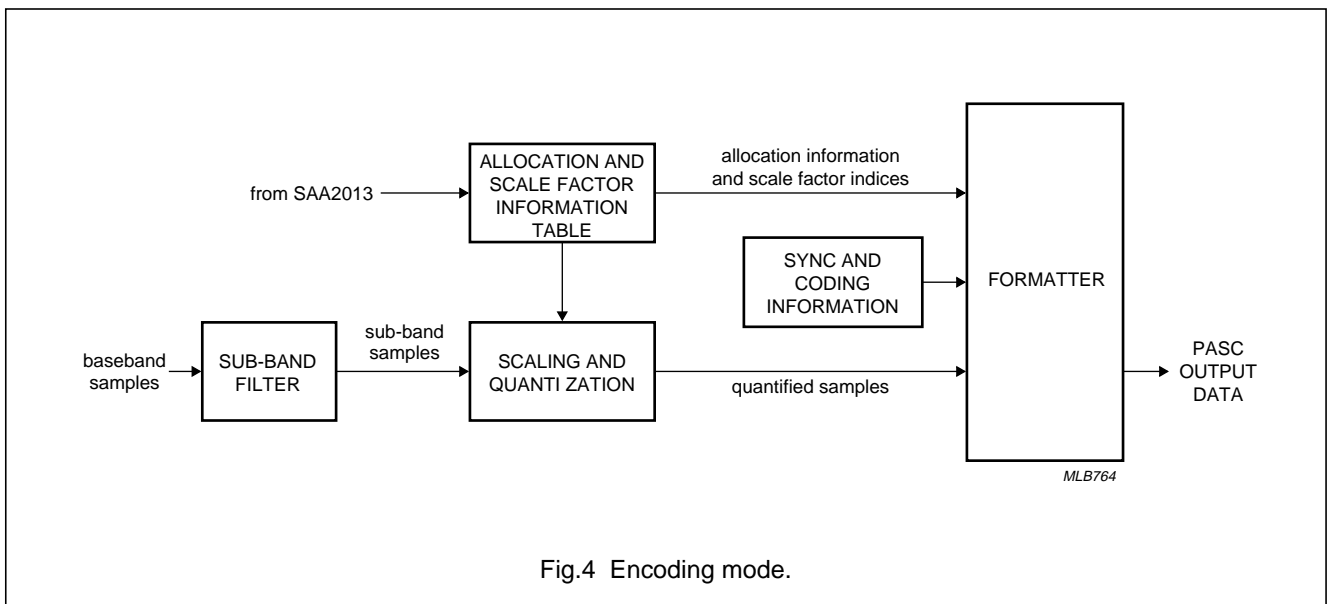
from SAA2013

ALLOCATION AND SCALE FACTOR INFORMATION TABLE

allocation information and scale factor indices

SYNC AND CODING INFORMATION

FORMATTER

baseband samples

SUB-BAND FILTER

sub-band samples

SCALING AND QUANTI ZATION

quantified samples

PASC OUTPUT DATA

MLB764

Fig.4 Encoding mode.